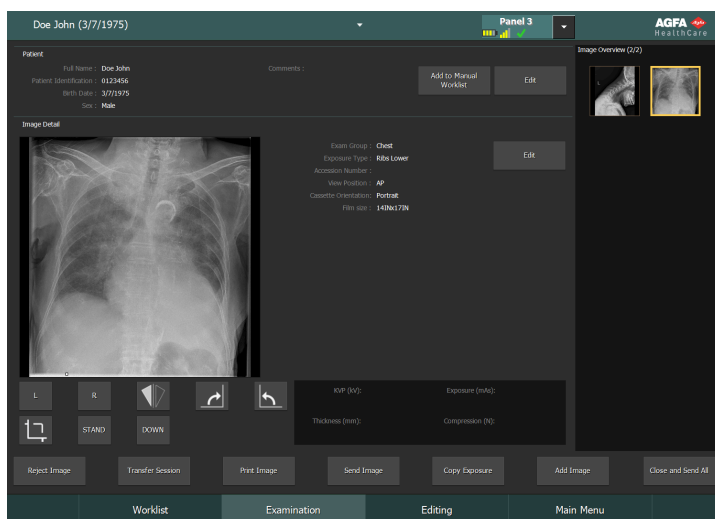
Doe John (3/7/1975)

Panel 3

AGFA HealthCare

Patient

Full Name : Doe John
Patient Identification : 0123456
Birth Date : 3/7/1975
Sex : Male

Comments :

Add to Manual Worklist

Edit

Image Overview (2/2)

Image Detail

Exam Group : Chest
Exposure Type : Ribs Lower
Accession Number :
View Position : AP
Cassette Orientation : Portrait
Film size : 14INx17IN

Edit

L

R

STAND

DOWN

KVP (kV):

Exposure (mAs):

Thickness (mm):

Compression (N):

Reject Image

Transfer Session

Print Image

Send Image

Copy Exposure

Add Image

Close and Send All

Worklist

Examination

Editing

Main Menu